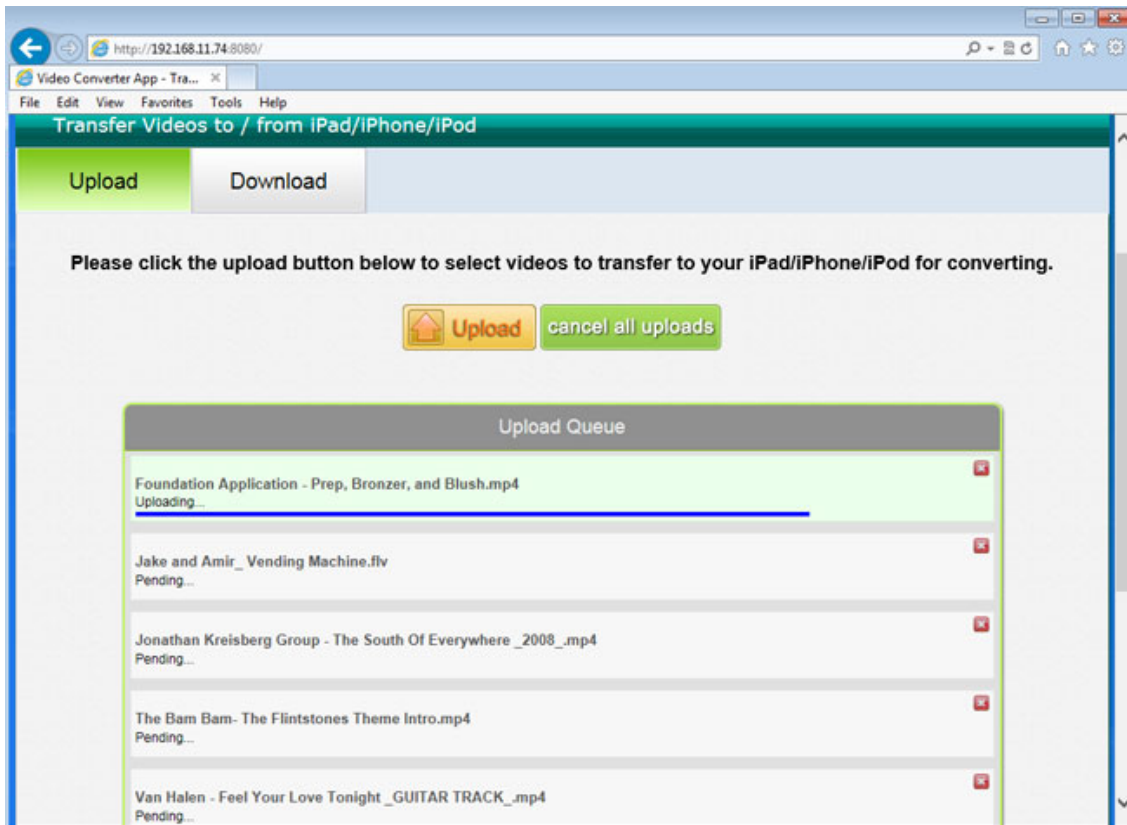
http://192.168.11.74:8080/

Video Converter App - Tra... ×

File Edit View Favorites Tools Help

Transfer Videos to / from iPad/iPhone/iPod

Upload

Download

Please click the upload button below to select videos to transfer to your iPad/iPhone/iPod for converting.

Upload

cancel all uploads

Upload Queue

Foundation Application - Prep, Bronzer, and Blush.mp4
Uploading...

Jake and Amir_ Vending Machine.flv
Pending...

Jonathan Kreisberg Group - The South Of Everywhere _2008_.mp4
Pending...

The Bam Bam- The Flintstones Theme Intro.mp4
Pending...

Van Halen - Feel Your Love Tonight _GUITAR TRACK_.mp4
Pending...